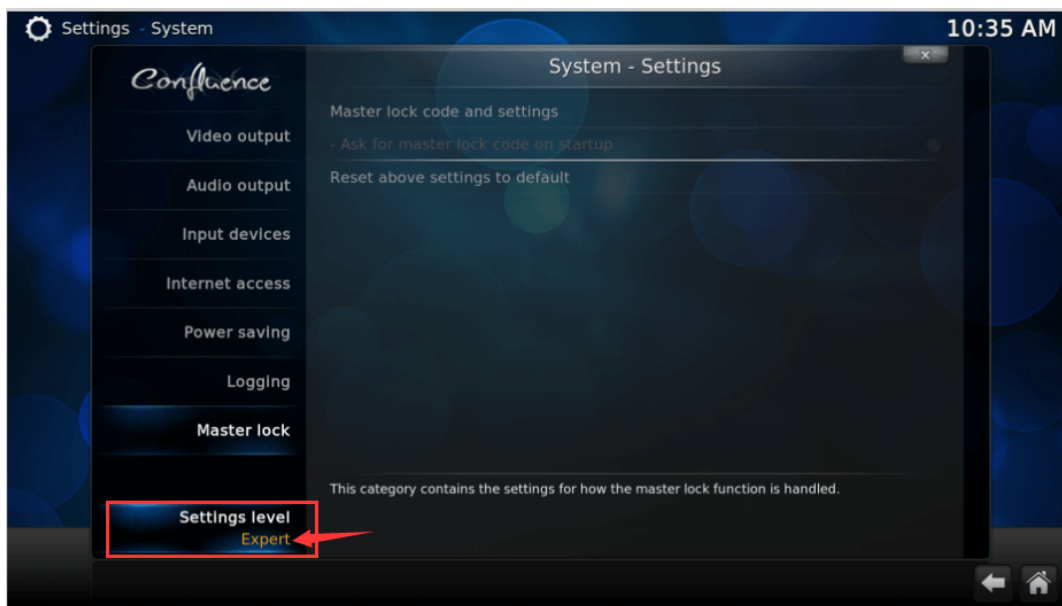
Settings - System

10:35 AM

Confluence

Video output

Audio output

Input devices

Internet access

Power saving

Logging

Master lock

Settings level
Expert

System - Settings

Master lock code and settings

- Ask for master lock code on startup

Reset above settings to default

This category contains the settings for how the master lock function is handled.